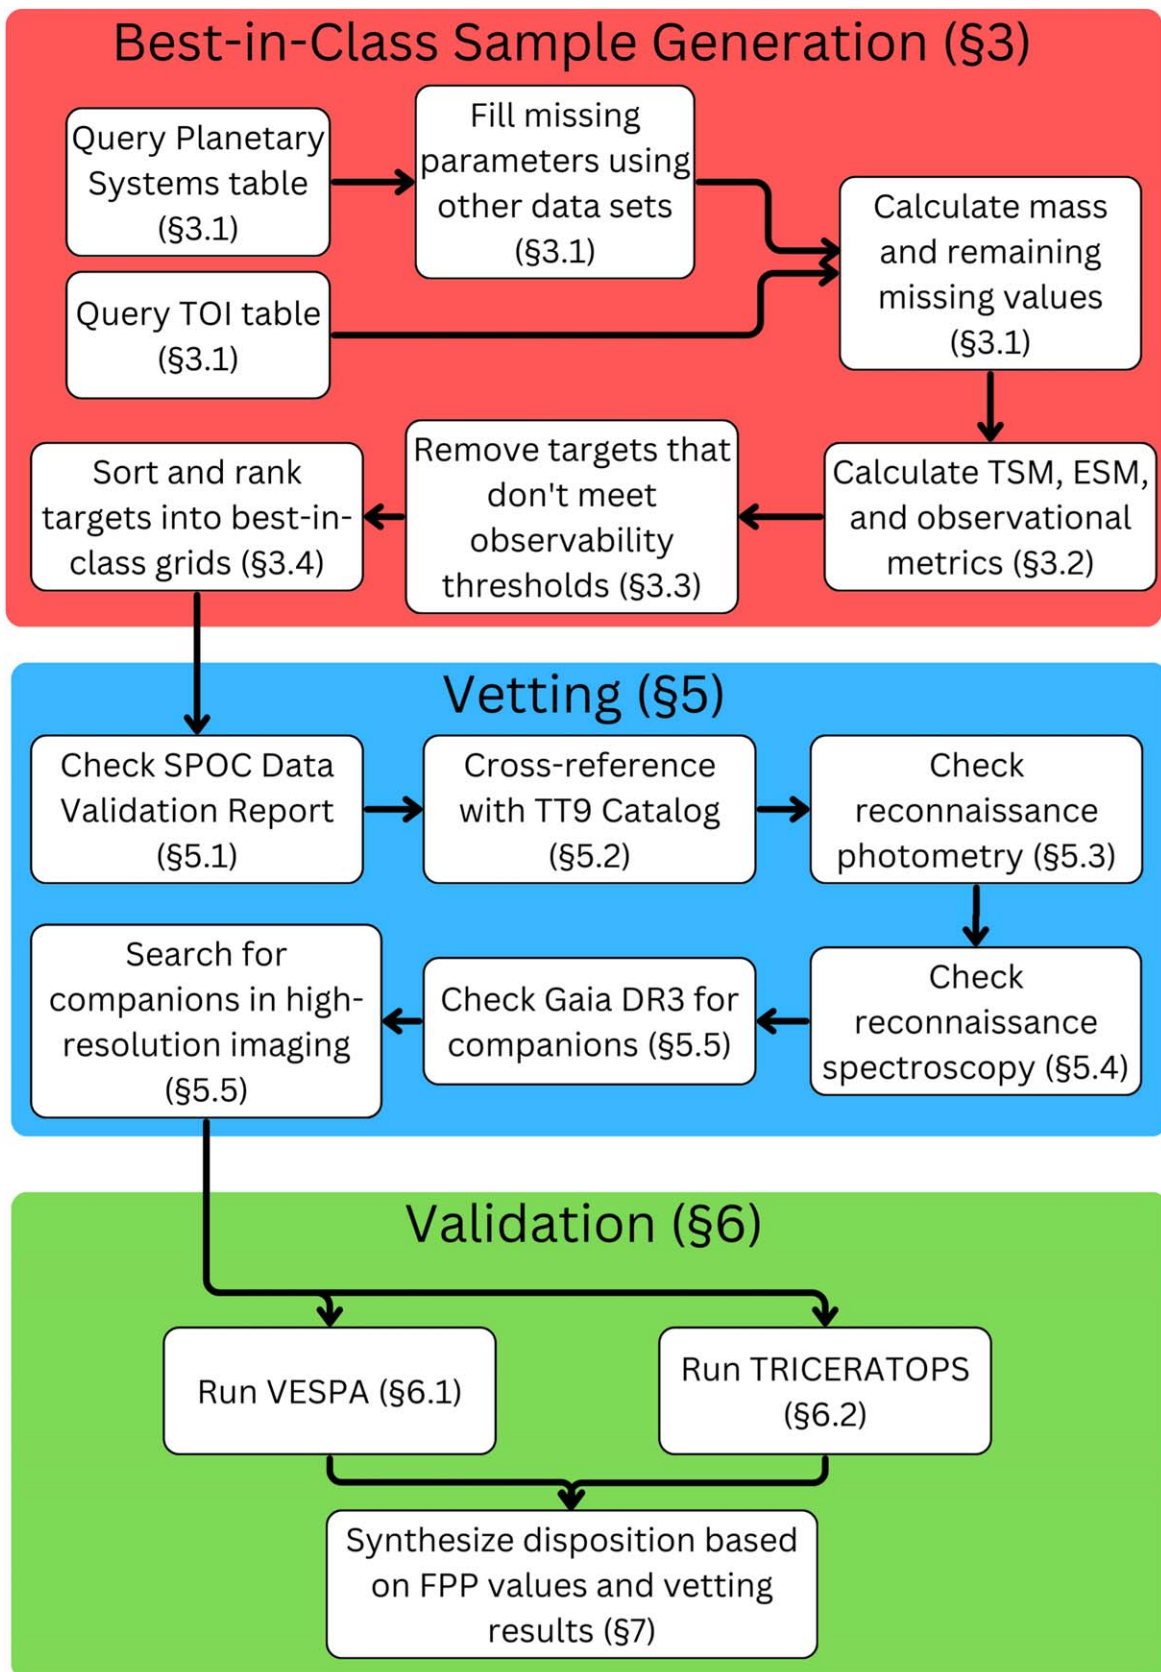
Best-in-Class Sample Generation (§3)

Query Planetary Systems table (§3.1)

Fill missing parameters using other data sets (§3.1)

Query TOI table (§3.1)

Calculate mass and remaining missing values (§3.1)

Calculate TSM, ESM, and observational metrics (§3.2)

Remove targets that don't meet observability thresholds (§3.3)

Sort and rank targets into best-in-class grids (§3.4)

Vetting (§5)

Check SPOC Data Validation Report (§5.1)

Cross-reference with TT9 Catalog (§5.2)

Check reconnaissance photometry (§5.3)

Check reconnaissance spectroscopy (§5.4)

Check Gaia DR3 for companions (§5.5)

Search for companions in high-resolution imaging (§5.5)

Validation (§6)

Run VESPA (§6.1)

Run TRICERATOPS (§6.2)

Synthesize disposition based on FPP values and vetting results (§7)